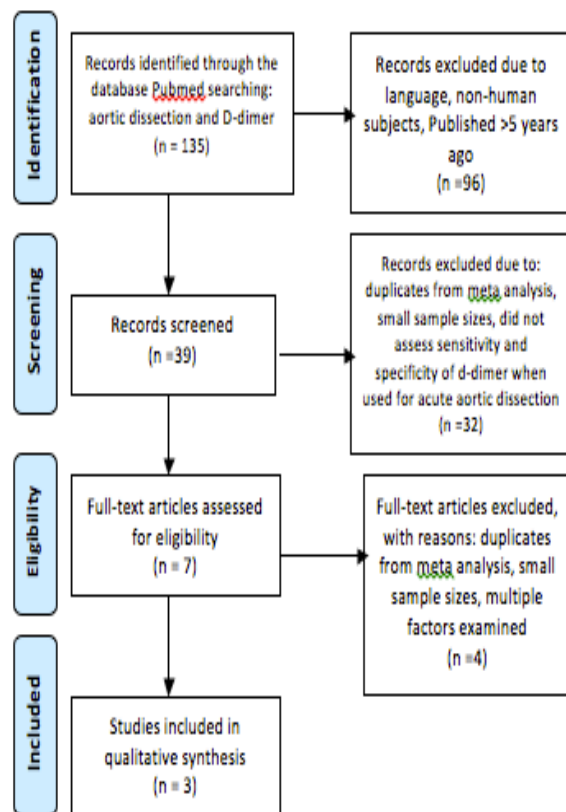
Identification

Records identified through the database Pubmed searching: aortic dissection and D-dimer
(n = 135)

Records excluded due to language, non-human subjects, Published >5 years ago
(n =96)

Screening

Records screened
(n =39)

Records excluded due to: duplicates from meta analysis, small sample sizes, did not assess sensitivity and specificity of d-dimer when used for acute aortic dissection
(n =32)

Eligibility

Full-text articles assessed for eligibility
(n = 7)

Full-text articles excluded, with reasons: duplicates from meta analysis, small sample sizes, multiple factors examined
(n =4)

Included

Studies included in qualitative synthesis
(n = 3)